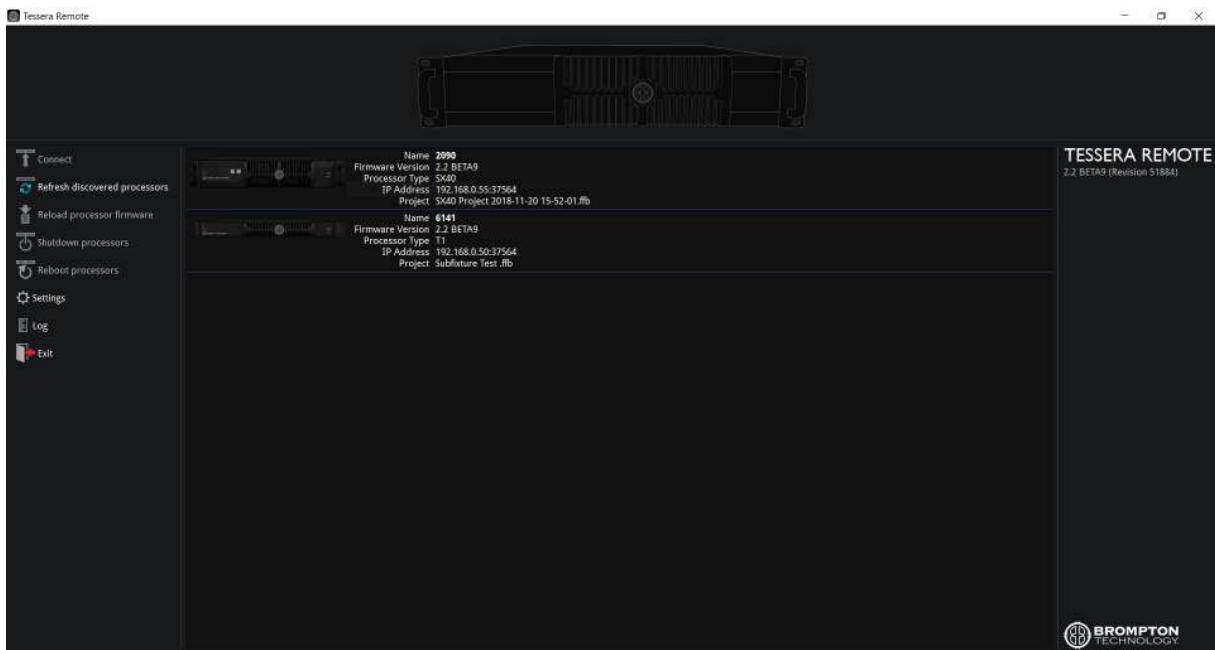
Tessera Remote

Connect
Refresh discovered processors
Reload processor firmware
Shutdown processors
Reboot processors
Settings
Log
Exit

Name 2090
Firmware Version 2.2 BETA9
Processor Type SX40
IP Address 192.168.0.55:37564
Project SX40 Project 2018-11-20 15-52-01.ffb

Name 6141
Firmware Version 2.2 BETA9
Processor Type T1
IP Address 192.168.0.50:37564
Project Subfixture Test .ffb

TESSERA REMOTE
2.2 BETA9 (Revision 51884)

BROMPTON TECHNOLOGY